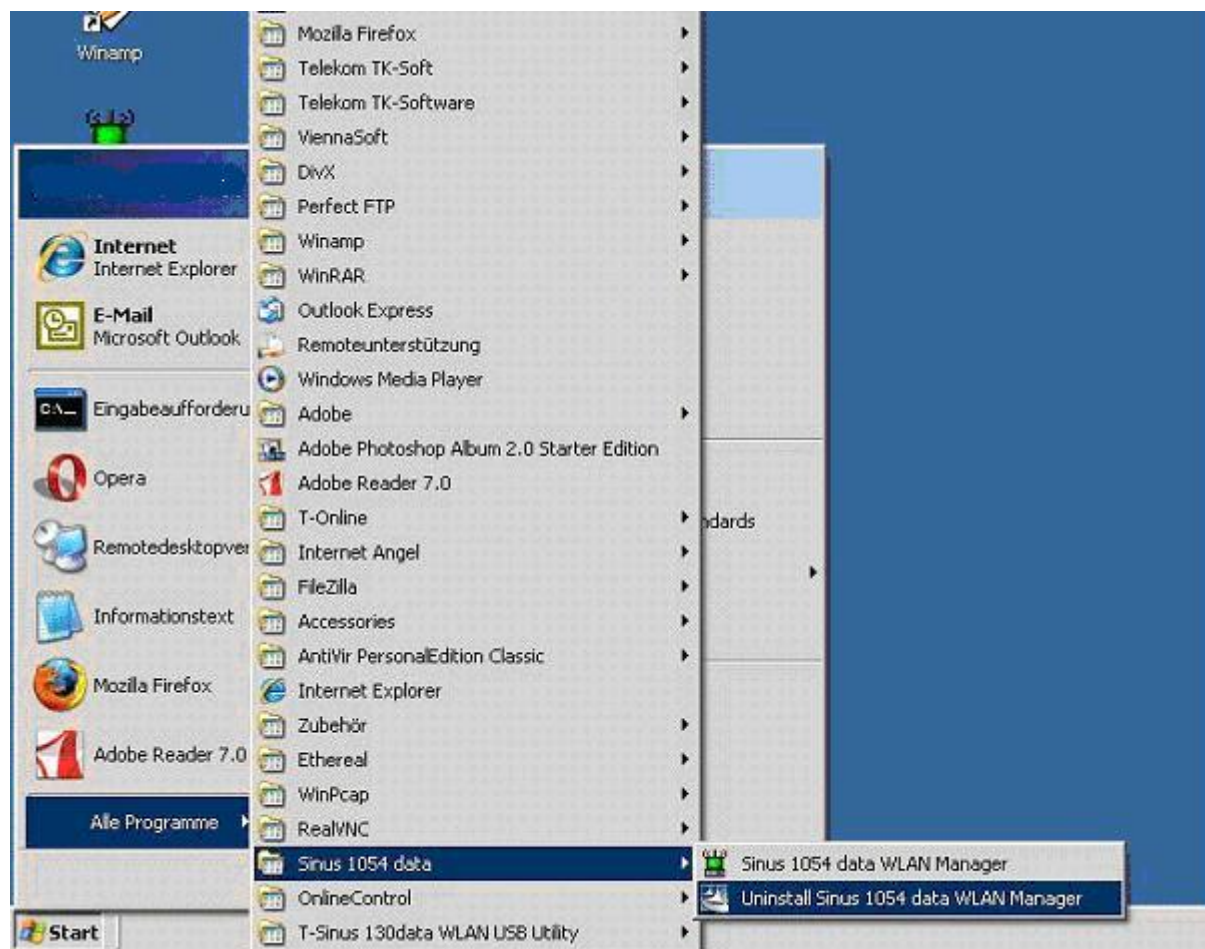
Winamp

Internet
Internet Explorer

E-Mail
Microsoft Outlook

Eingabeaufforderu

Opera

Remotedesktopver

Informationstext

Mozilla Firefox

Adobe Reader 7.0

Alle Programme

Start

Mozilla Firefox
Telekom TK-Soft
Telekom TK-Software
ViennaSoft
DivX
Perfect FTP
Winamp
WinRAR
Outlook Express
Remoteunterstützung
Windows Media Player
Adobe
Adobe Photoshop Album 2.0 Starter Edition
Adobe Reader 7.0
T-Online
Internet Angel
FileZilla
Accessories
AntiVir PersonalEdition Classic
Internet Explorer
Zubehör
Ethereal
WinPcap
RealVNC
Sinus 1054 data
OnlineControl
T-Sinus 130data WLAN USB Utility

ndards

Sinus 1054 data WLAN Manager
Uninstall Sinus 1054 data WLAN Manager